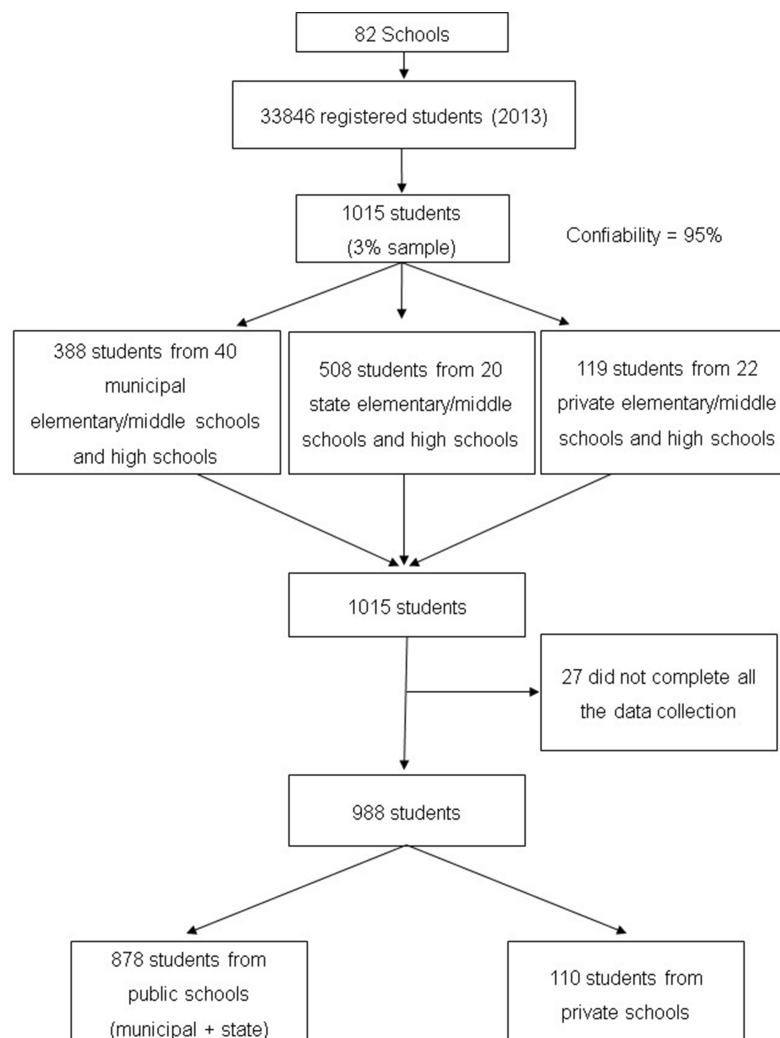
82 Schools

33846 registered students (2013)

1015 students
(3% sample)

Confiability = 95%

388 students from 40 municipal elementary/middle schools and high schools

508 students from 20 state elementary/middle schools and high schools

119 students from 22 private elementary/middle schools and high schools

1015 students

27 did not complete all the data collection

988 students

878 students from public schools (municipal + state)

110 students from private schools